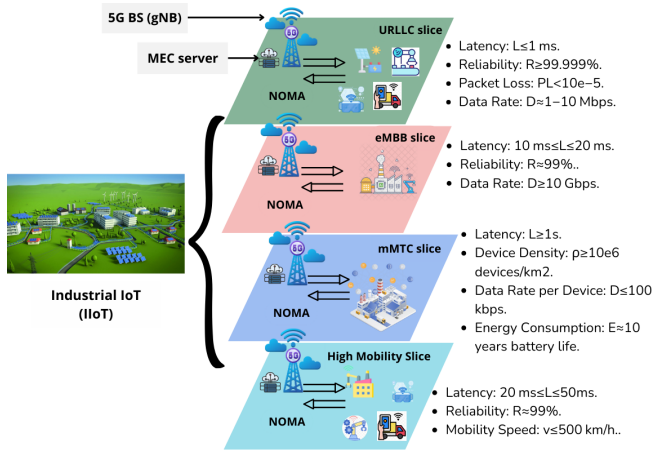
5G BS (gNB)

MEC server

URLLC slice

NOMA

- Latency: L≤1 ms.
- Reliability: R≥99.999%.
- Packet Loss: PL<10e−5.
- Data Rate: D≈1−10 Mbps.

eMBB slice

NOMA

- Latency: 10 ms≤L≤20 ms.
- Reliability: R≈99%..
- Data Rate: D≥10 Gbps.

Industrial IoT (IIoT)

mMTC slice

NOMA

- Latency: L≥1s.
- Device Density: ρ≥10e6 devices/km2.
- Data Rate per Device: D≤100 kbps.
- Energy Consumption: E≈10 years battery life.

High Mobility Slice

NOMA

- Latency: 20 ms≤L≤50ms.
- Reliability: R≈99%.
- Mobility Speed: v≤500 km/h..